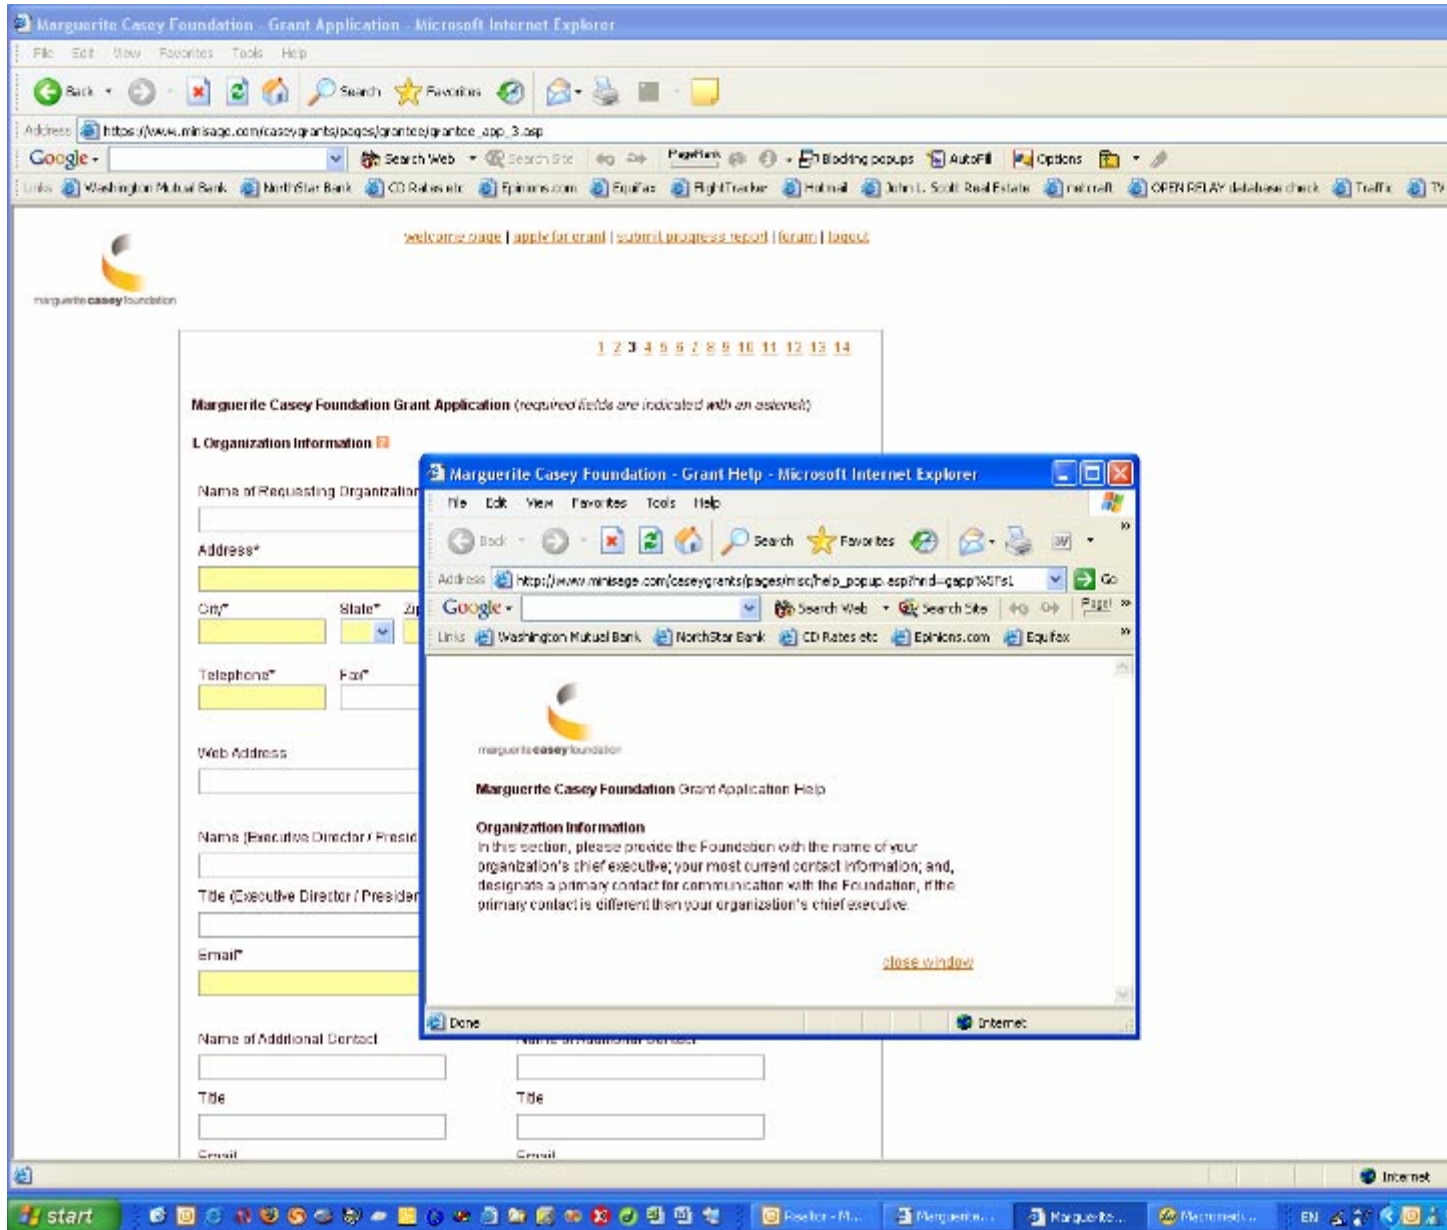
Marguerite Casey Foundation - Grant Application - Microsoft Internet Explorer

File Edit View Favorites Tools Help

Back Search Favorites

Address https://www.minisage.com/caseygrants/pages/grantee/grantee_app_3.asp

Google Search Web Search Site PageRank Blocking popups AutoFill Options

Links Washington Mutual Bank NorthStar Bank CD Rates etc Epinions.com Equifax FlightTracker Hotmail John L. Scott Real Estate netcraft OPEN RELAY database check Traffic TV

welcome page | apply for grant | submit progress report | forum | logout

marguerite casey foundation

1 2 3 4 5 6 7 8 9 10 11 12 13 14

Marguerite Casey Foundation Grant Application (required fields are indicated with an asterisk)

I. Organization Information

Name of Requesting Organization

Address*

City* State* Zip

Telephone* Fax*

Web Address

Name (Executive Director / Presid

Title (Executive Director / Presiden

Email*

Name of Additional Contact

Title Title

Email Email

Marguerite Casey Foundation - Grant Help - Microsoft Internet Explorer

File Edit View Favorites Tools Help

Back Search Favorites

Address http://www.minisage.com/caseygrants/pages/misc/help_popup.asp?hnd=gapp%5Fs1 Go

Google Search Web Search Site PageRank

Links Washington Mutual Bank NorthStar Bank CD Rates etc Epinions.com Equifax

marguerite casey foundation

Marguerite Casey Foundation Grant Application Help

Organization Information
In this section, please provide the Foundation with the name of your organization's chief executive; your most current contact information; and, designate a primary contact for communication with the Foundation, if the primary contact is different than your organization's chief executive.

close window

Done Internet

Internet

start Realtor - M... Marguerite... Marguerite... Macromedi... EN